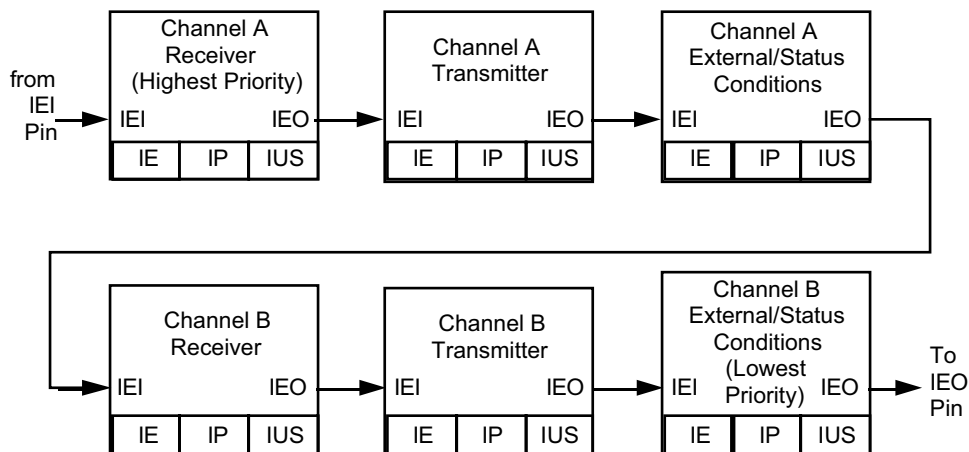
from IEI Pin

Channel A Receiver (Highest Priority)
IEI
IEO
IE | IP | IUS

Channel A Transmitter
IEI
IEO
IE | IP | IUS

Channel A External/Status Conditions
IEI
IEO
IE | IP | IUS

Channel B Receiver
IEI
IEO
IE | IP | IUS

Channel B Transmitter
IEI
IEO
IE | IP | IUS

Channel B External/Status Conditions (Lowest Priority)
IEI
IEO
IE | IP | IUS

To IEO Pin